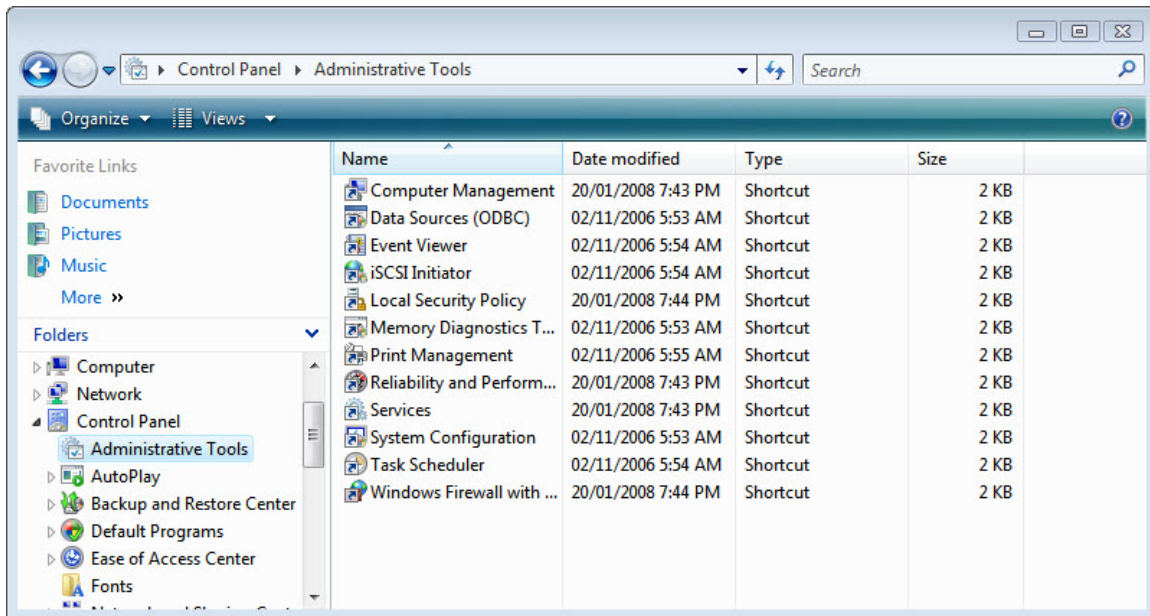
Control Panel ▸ Administrative Tools

Search

Organize ▾ Views ▾

Favorite Links

Documents

Pictures

Music

More »

Folders

Computer

Network

Control Panel

Administrative Tools

AutoPlay

Backup and Restore Center

Default Programs

Ease of Access Center

Fonts

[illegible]

| Name | Date modified | Type | Size |
|---|---|---|---|
| Computer Management | 20/01/2008 7:43 PM | Shortcut | 2 KB |
| Data Sources (ODBC) | 02/11/2006 5:53 AM | Shortcut | 2 KB |
| Event Viewer | 02/11/2006 5:54 AM | Shortcut | 2 KB |
| iSCSI Initiator | 02/11/2006 5:54 AM | Shortcut | 2 KB |
| Local Security Policy | 20/01/2008 7:44 PM | Shortcut | 2 KB |
| Memory Diagnostics T... | 02/11/2006 5:53 AM | Shortcut | 2 KB |
| Print Management | 02/11/2006 5:55 AM | Shortcut | 2 KB |
| Reliability and Perform... | 20/01/2008 7:43 PM | Shortcut | 2 KB |
| Services | 20/01/2008 7:43 PM | Shortcut | 2 KB |
| System Configuration | 02/11/2006 5:53 AM | Shortcut | 2 KB |
| Task Scheduler | 02/11/2006 5:54 AM | Shortcut | 2 KB |
| Windows Firewall with ... | 20/01/2008 7:44 PM | Shortcut | 2 KB |